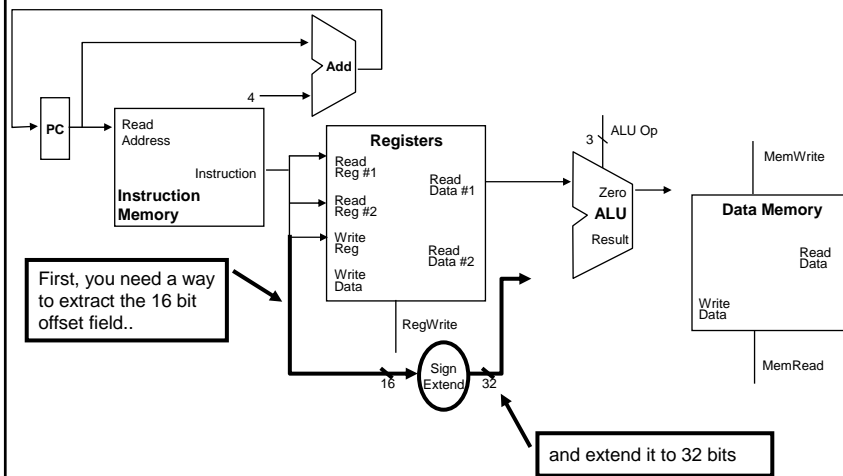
Add

4

PC

Read Address

Instruction

Instruction Memory

Registers

Read Reg #1

Read Reg #2

Write Reg

Write Data

Read Data #1

Read Data #2

RegWrite

3

ALU Op

Zero

ALU

Result

MemWrite

Data Memory

Read Data

Write Data

MemRead

First, you need a way to extract the 16 bit offset field..

16

Sign Extend

32

and extend it to 32 bits